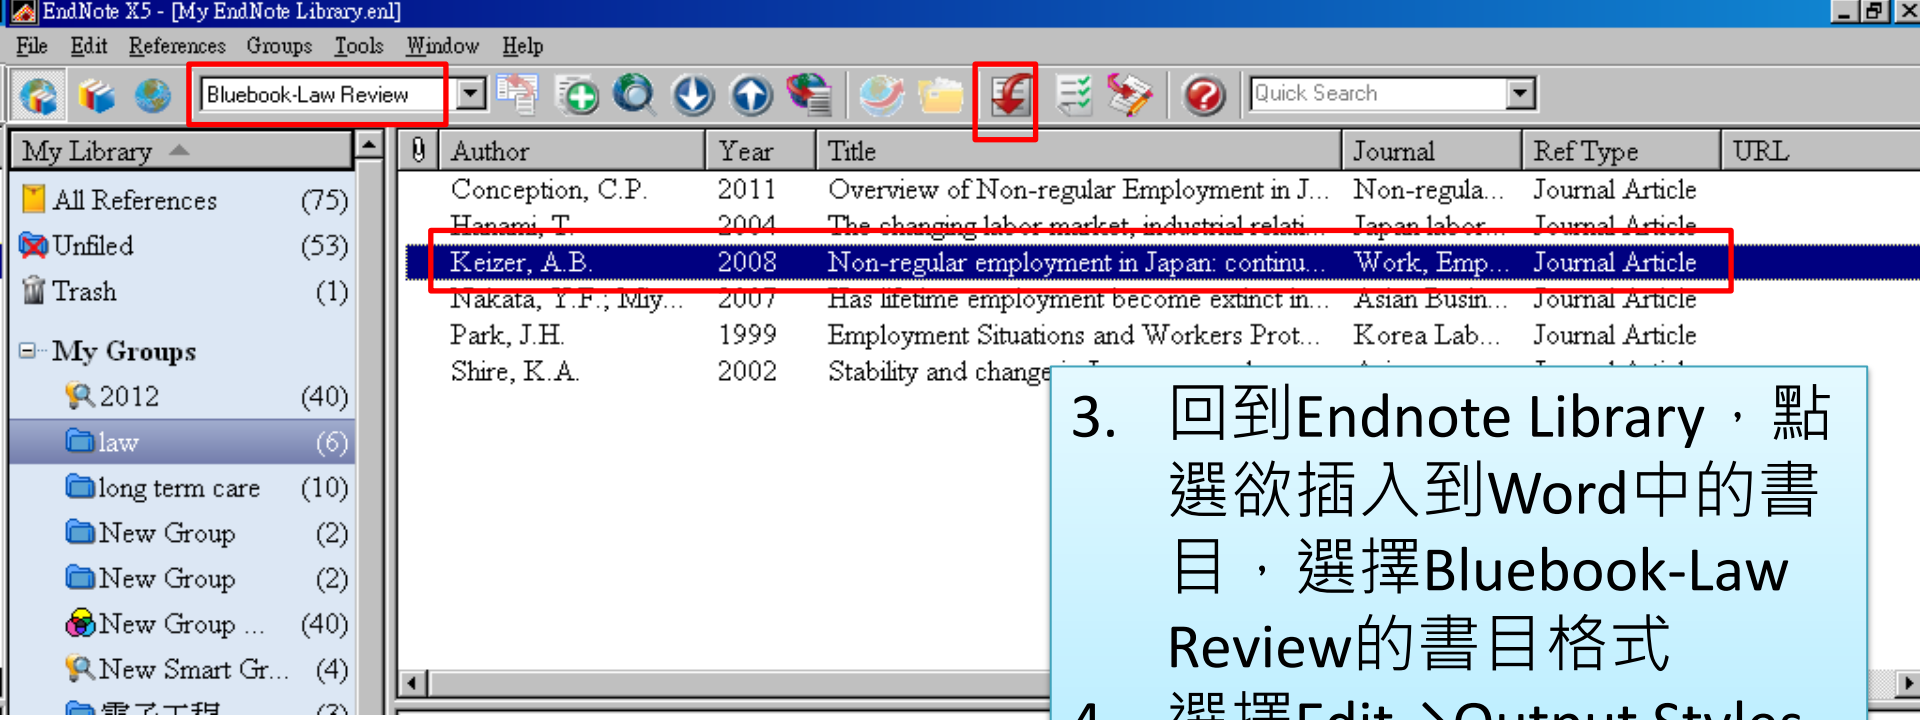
EndNote X5 - [My EndNote Library.enl]

File Edit References Groups Tools Window Help

Bluebook-Law Review

Quick Search

My Library

All References (75)
Unfiled (53)
Trash (1)

My Groups
2012 (40)
law (6)
long term care (10)
New Group (2)
New Group (2)
New Group ... (40)
New Smart Gr... (4)
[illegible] (3)

| | Author | Year | Title | Journal | Ref Type | URL |
|---|---|---|---|---|---|---|
| | Conception, C.P. | 2011 | Overview of Non-regular Employment in J... | Non-regula... | Journal Article | |
| | Hanami, T. | 2004 | The changing labor market, industrial relati... | Japan labor... | Journal Article | |
| | Keizer, A.B. | 2008 | Non-regular employment in Japan: continu... | Work, Emp... | Journal Article | |
| | Nakata, Y.F.; Miy... | 2007 | Has lifetime employment become extinct in... | Asian Busin... | Journal Article | |
| | Park, J.H. | 1999 | Employment Situations and Workers Prot... | Korea Lab... | Journal Article | |
| | Shire, K.A. | 2002 | Stability and change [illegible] | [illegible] | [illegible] | |

3. 回到Endnote Library，點選欲插入到Word中的書目，選擇Bluebook-Law Review的書目格式

4. 選擇Edit→Output Styles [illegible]